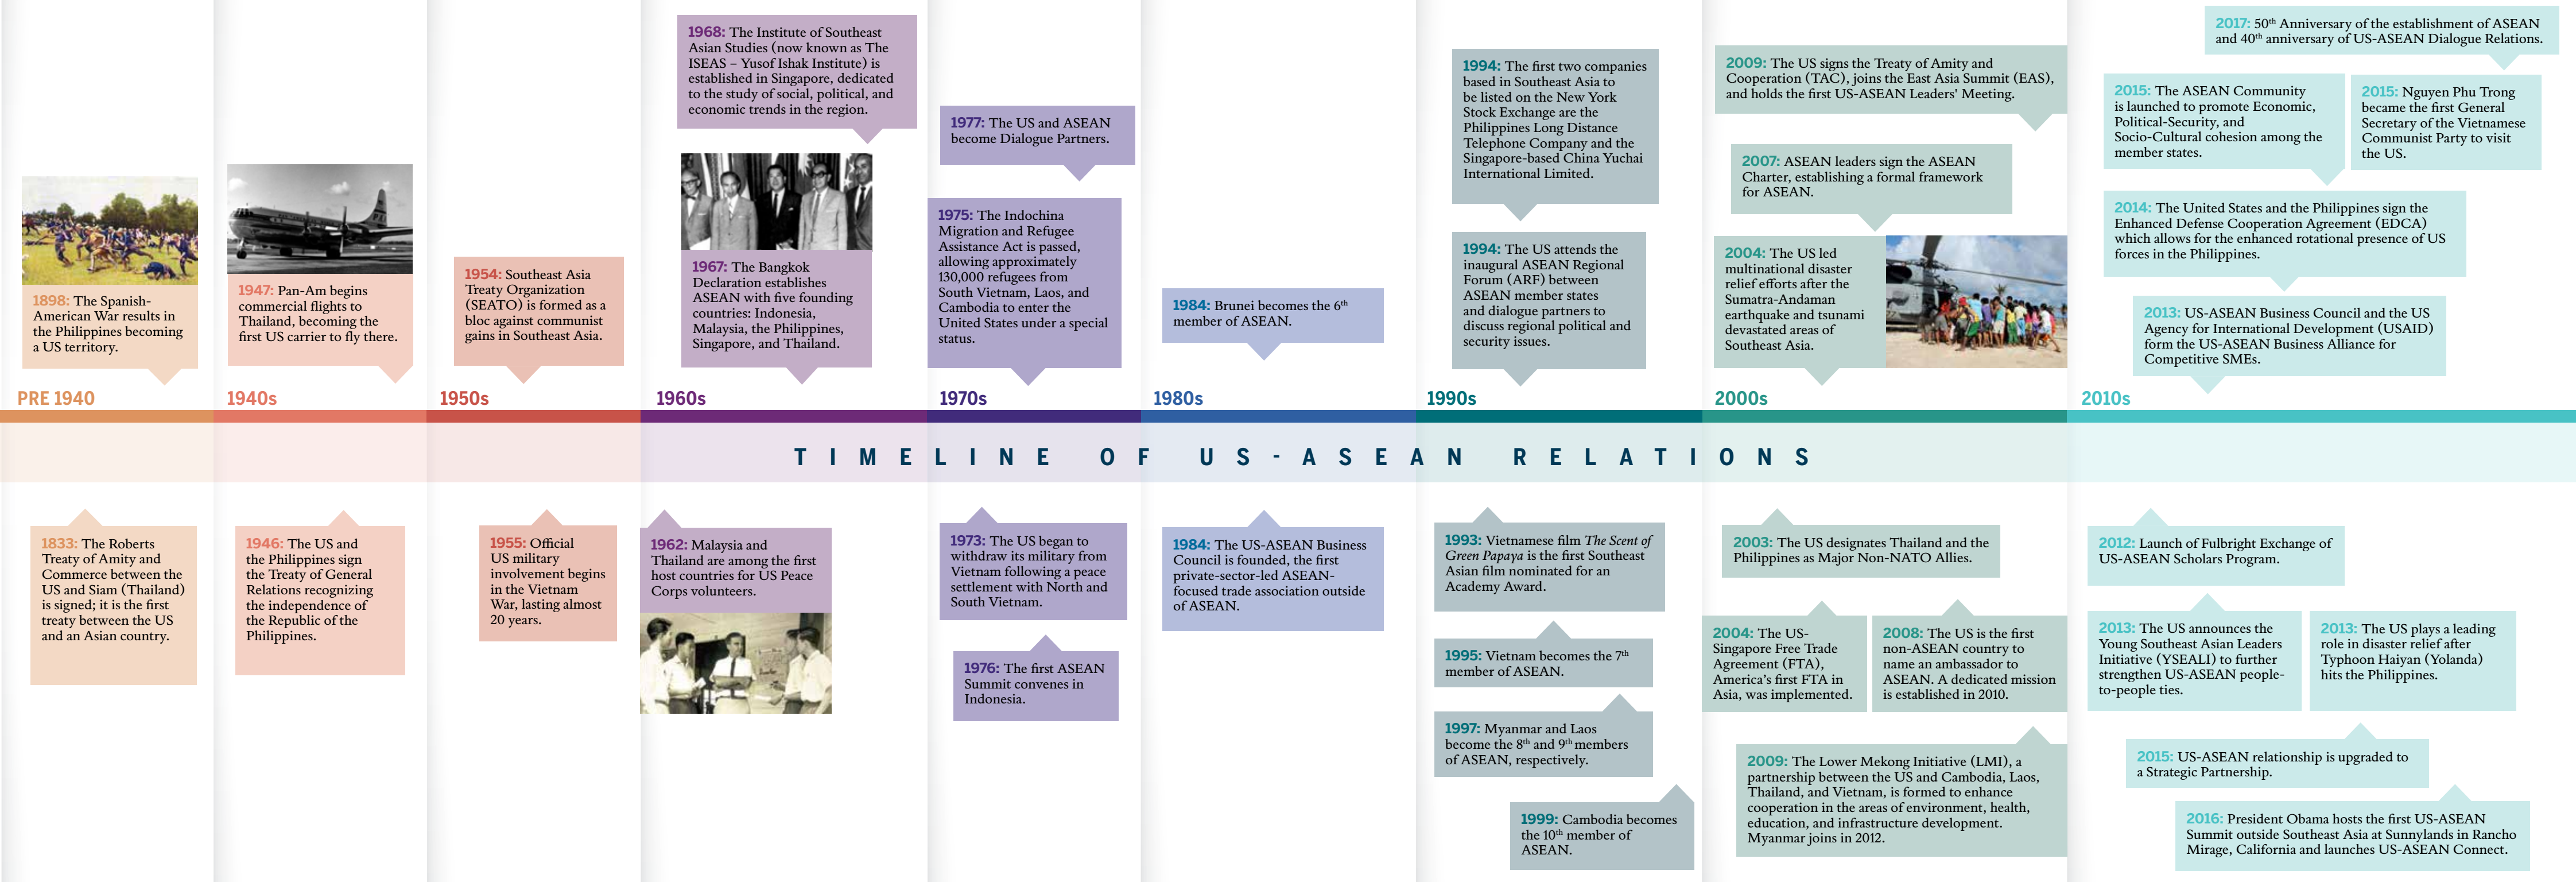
1898: The Spanish-American War results in the Philippines becoming a US territory.

1947: Pan-Am begins commercial flights to Thailand, becoming the first US carrier to fly there.

1954: Southeast Asia Treaty Organization (SEATO) is formed as a bloc against communist gains in Southeast Asia.

1968: The Institute of Southeast Asian Studies (now known as The ISEAS – Yusof Ishak Institute) is established in Singapore, dedicated to the study of social, political, and economic trends in the region.

1967: The Bangkok Declaration establishes ASEAN with five founding countries: Indonesia, Malaysia, the Philippines, Singapore, and Thailand.

1977: The US and ASEAN become Dialogue Partners.

1975: The Indochina Migration and Refugee Assistance Act is passed, allowing approximately 130,000 refugees from South Vietnam, Laos, and Cambodia to enter the United States under a special status.

1984: Brunei becomes the 6th member of ASEAN.

1994: The first two companies based in Southeast Asia to be listed on the New York Stock Exchange are the Philippines Long Distance Telephone Company and the Singapore-based China Yuchai International Limited.

1994: The US attends the inaugural ASEAN Regional Forum (ARF) between ASEAN member states and dialogue partners to discuss regional political and security issues.

2009: The US signs the Treaty of Amity and Cooperation (TAC), joins the East Asia Summit (EAS), and holds the first US-ASEAN Leaders' Meeting.

2007: ASEAN leaders sign the ASEAN Charter, establishing a formal framework for ASEAN.

2004: The US led multinational disaster relief efforts after the Sumatra-Andaman earthquake and tsunami devastated areas of Southeast Asia.

2017: 50th Anniversary of the establishment of ASEAN and 40th anniversary of US-ASEAN Dialogue Relations.

2015: The ASEAN Community is launched to promote Economic, Political-Security, and Socio-Cultural cohesion among the member states.

2015: Nguyen Phu Trong became the first General Secretary of the Vietnamese Communist Party to visit the US.

2014: The United States and the Philippines sign the Enhanced Defense Cooperation Agreement (EDCA) which allows for the enhanced rotational presence of US forces in the Philippines.

2013: US-ASEAN Business Council and the US Agency for International Development (USAID) form the US-ASEAN Business Alliance for Competitive SMEs.

PRE 1940 1940s 1950s 1960s 1970s 1980s 1990s 2000s 2010s

TIMELINE OF US-ASEAN RELATIONS

1833: The Roberts Treaty of Amity and Commerce between the US and Siam (Thailand) is signed; it is the first treaty between the US and an Asian country.

1946: The US and the Philippines sign the Treaty of General Relations recognizing the independence of the Republic of the Philippines.

1955: Official US military involvement begins in the Vietnam War, lasting almost 20 years.

1962: Malaysia and Thailand are among the first host countries for US Peace Corps volunteers.

1973: The US began to withdraw its military from Vietnam following a peace settlement with North and South Vietnam.

1976: The first ASEAN Summit convenes in Indonesia.

1984: The US-ASEAN Business Council is founded, the first private-sector-led ASEAN-focused trade association outside of ASEAN.

1993: Vietnamese film The Scent of Green Papaya is the first Southeast Asian film nominated for an Academy Award.

1995: Vietnam becomes the 7th member of ASEAN.

1997: Myanmar and Laos become the 8th and 9th members of ASEAN, respectively.

1999: Cambodia becomes the 10th member of ASEAN.

2003: The US designates Thailand and the Philippines as Major Non-NATO Allies.

2004: The US-Singapore Free Trade Agreement (FTA), America's first FTA in Asia, was implemented.

2008: The US is the first non-ASEAN country to name an ambassador to ASEAN. A dedicated mission is established in 2010.

2009: The Lower Mekong Initiative (LMI), a partnership between the US and Cambodia, Laos, Thailand, and Vietnam, is formed to enhance cooperation in the areas of environment, health, education, and infrastructure development. Myanmar joins in 2012.

2012: Launch of Fulbright Exchange of US-ASEAN Scholars Program.

2013: The US announces the Young Southeast Asian Leaders Initiative (YSEALI) to further strengthen the US-ASEAN people-to-people ties.

2013: The US plays a leading role in disaster relief after Typhoon Haiyan (Yolanda) hits the Philippines.

2015: US-ASEAN relationship is upgraded to a Strategic Partnership.

2016: President Obama hosts the first US-ASEAN Summit outside Southeast Asia at Sunnylands in Rancho Mirage, California and launches US-ASEAN Connect.